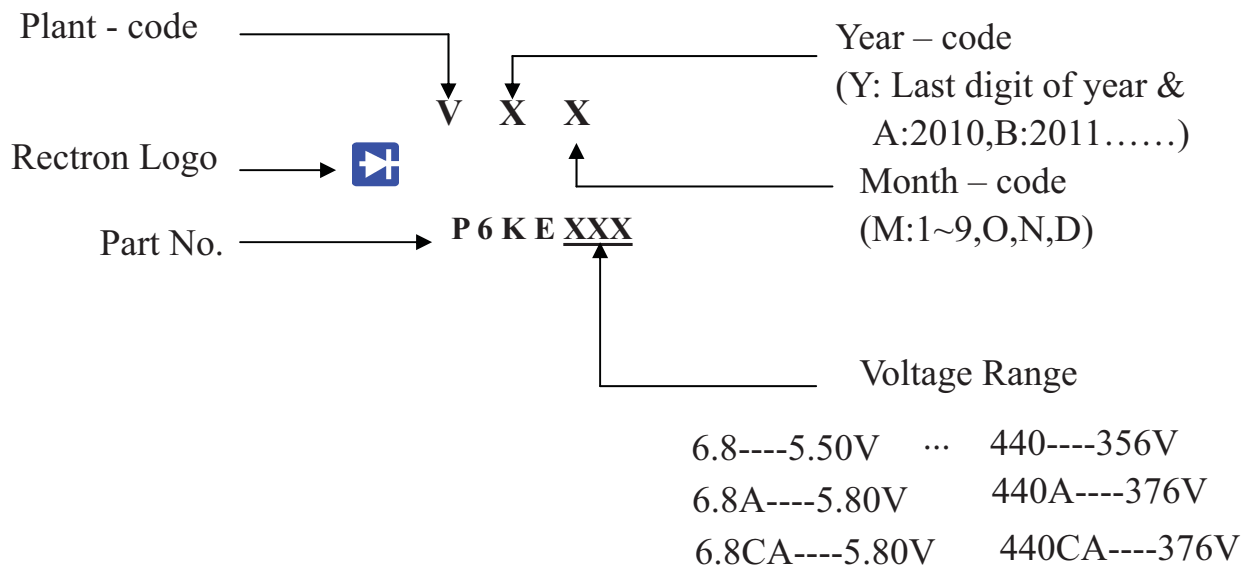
Plant - code

Year – code
(Y: Last digit of year &
A:2010,B:2011……)

V X X

Rectron Logo

Month – code
(M:1~9,O,N,D)

Part No.

P 6 K E XXX

Voltage Range

6.8----5.50V ··· 440----356V
6.8A----5.80V 440A----376V
6.8CA----5.80V 440CA----376V